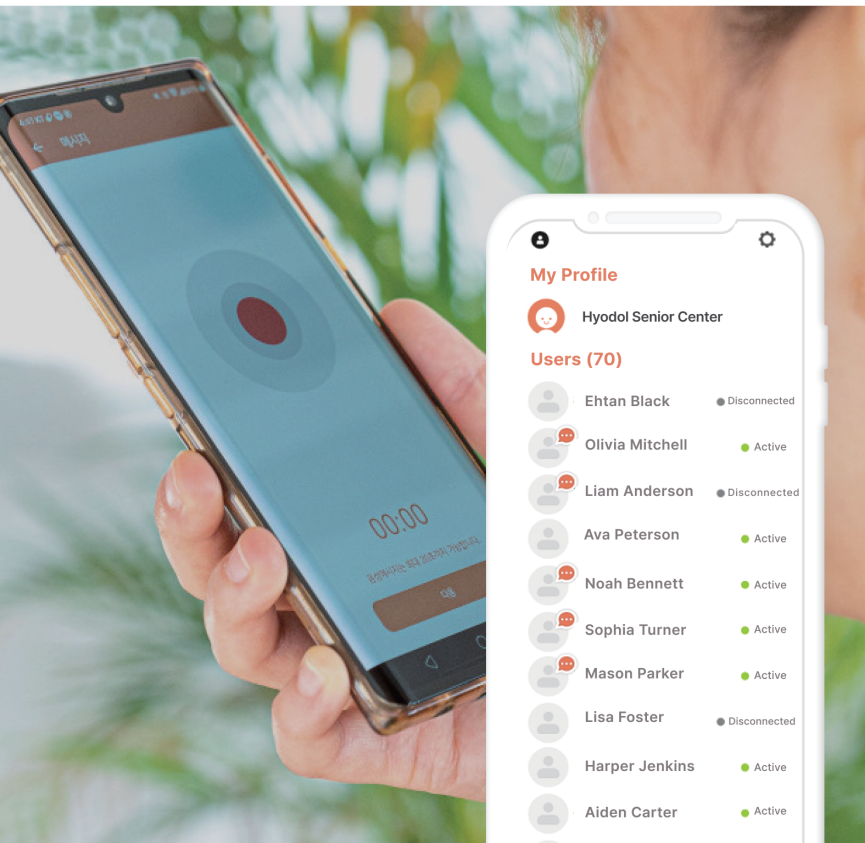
메시지

00:00

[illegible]

My Profile

Hyodol Senior Center

Users (70)

Ehtan Black Disconnected

Olivia Mitchell Active

Liam Anderson Disconnected

Ava Peterson Active

Noah Bennett Active

Sophia Turner Active

Mason Parker Active

Lisa Foster Disconnected

Harper Jenkins Active

Aiden Carter Active